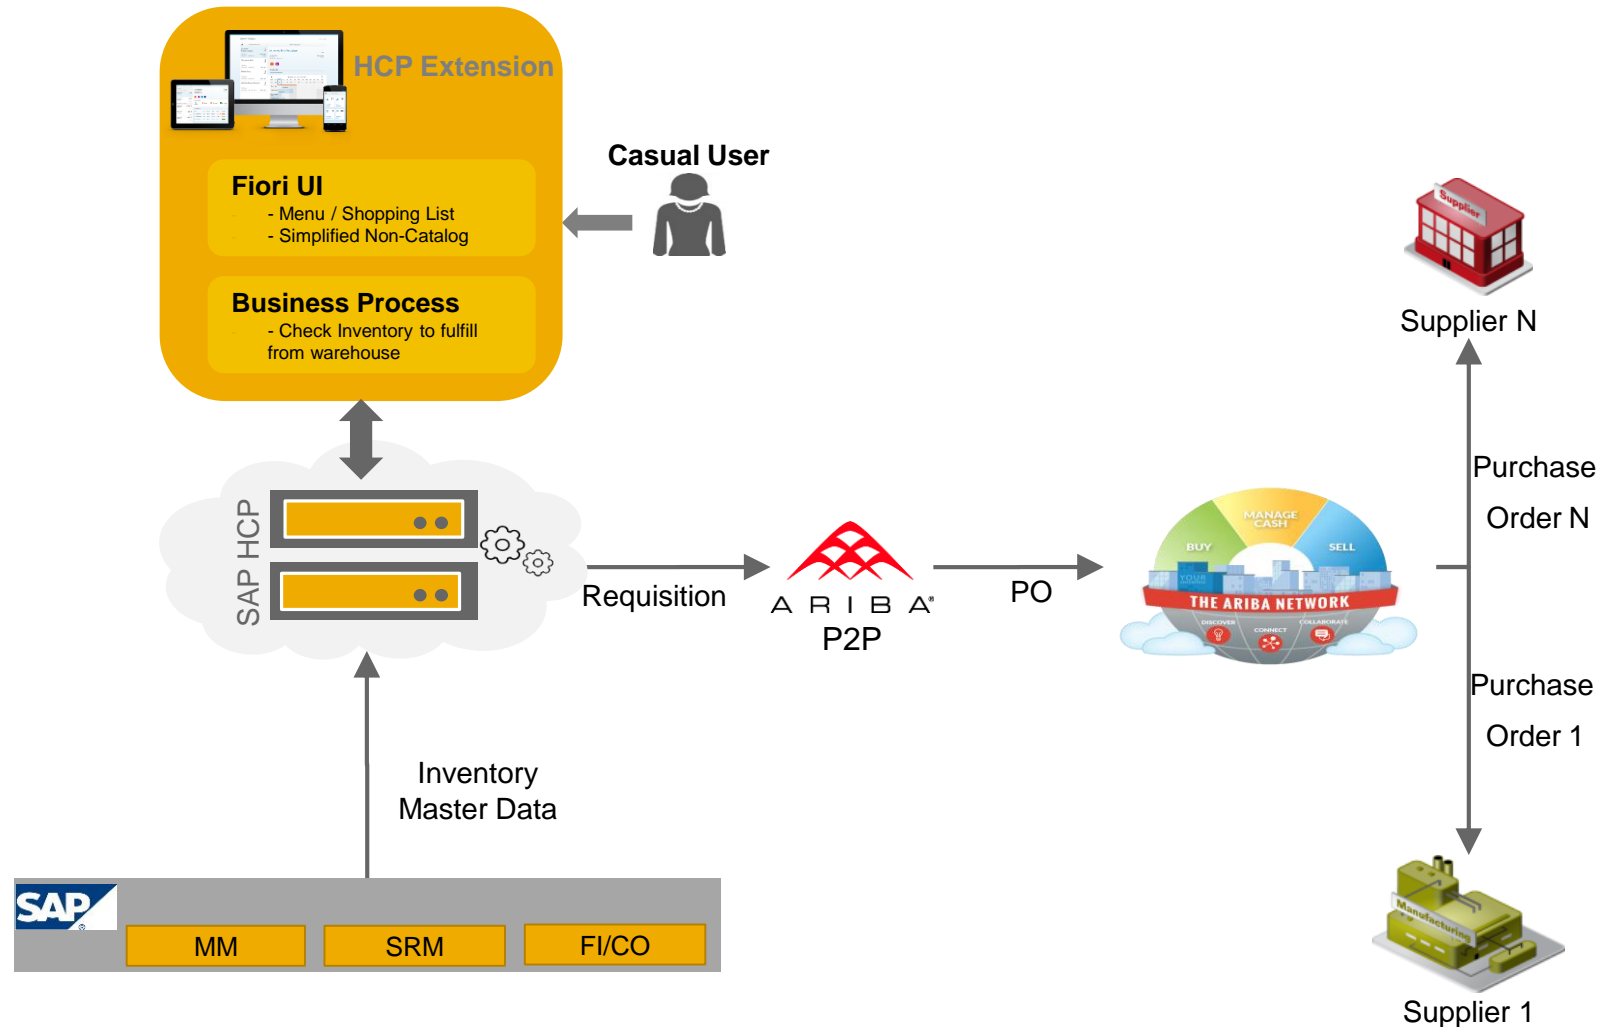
HCP Extension

Fiori UI
- Menu / Shopping List
- Simplified Non-Catalog

Business Process
- Check Inventory to fulfill from warehouse

Casual User

Supplier

Supplier N

Purchase Order N

SAP HCP

Requisition

ARIBA
P2P

PO

MANAGE CASH
BUY
SELL
THE ARIBA NETWORK
DISCOVER
CONNECT
COLLABORATE

Purchase Order 1

Inventory Master Data

SAP

MM

SRM

FI/CO

Manufacturing

Supplier 1